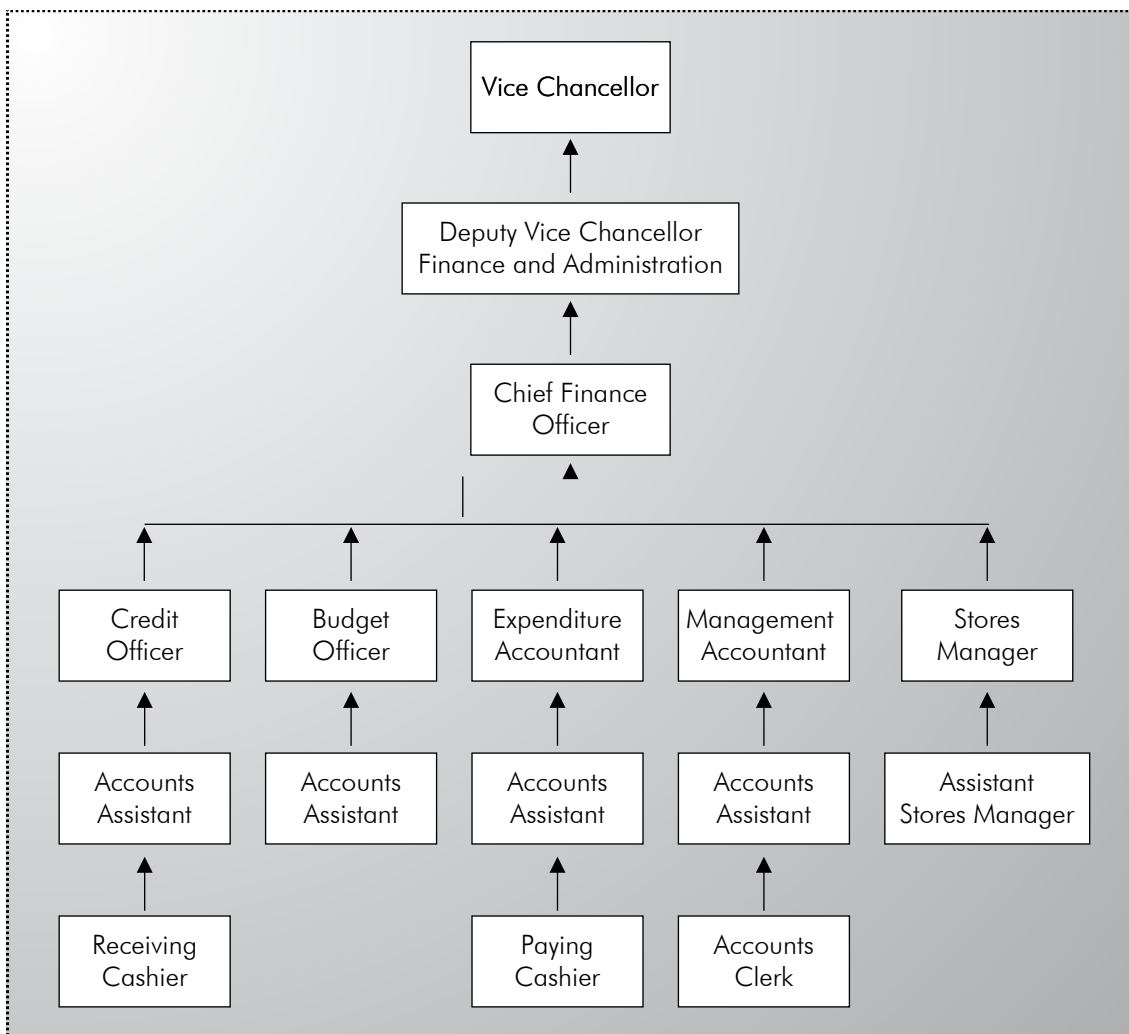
Vice Chancellor

Deputy Vice Chancellor
Finance and Administration

Chief Finance Officer

Credit Officer

Budget Officer

Expenditure Accountant

Management Accountant

Stores Manager

Accounts Assistant

Accounts Assistant

Accounts Assistant

Accounts Assistant

Assistant Stores Manager

Receiving Cashier

Paying Cashier

Accounts Clerk